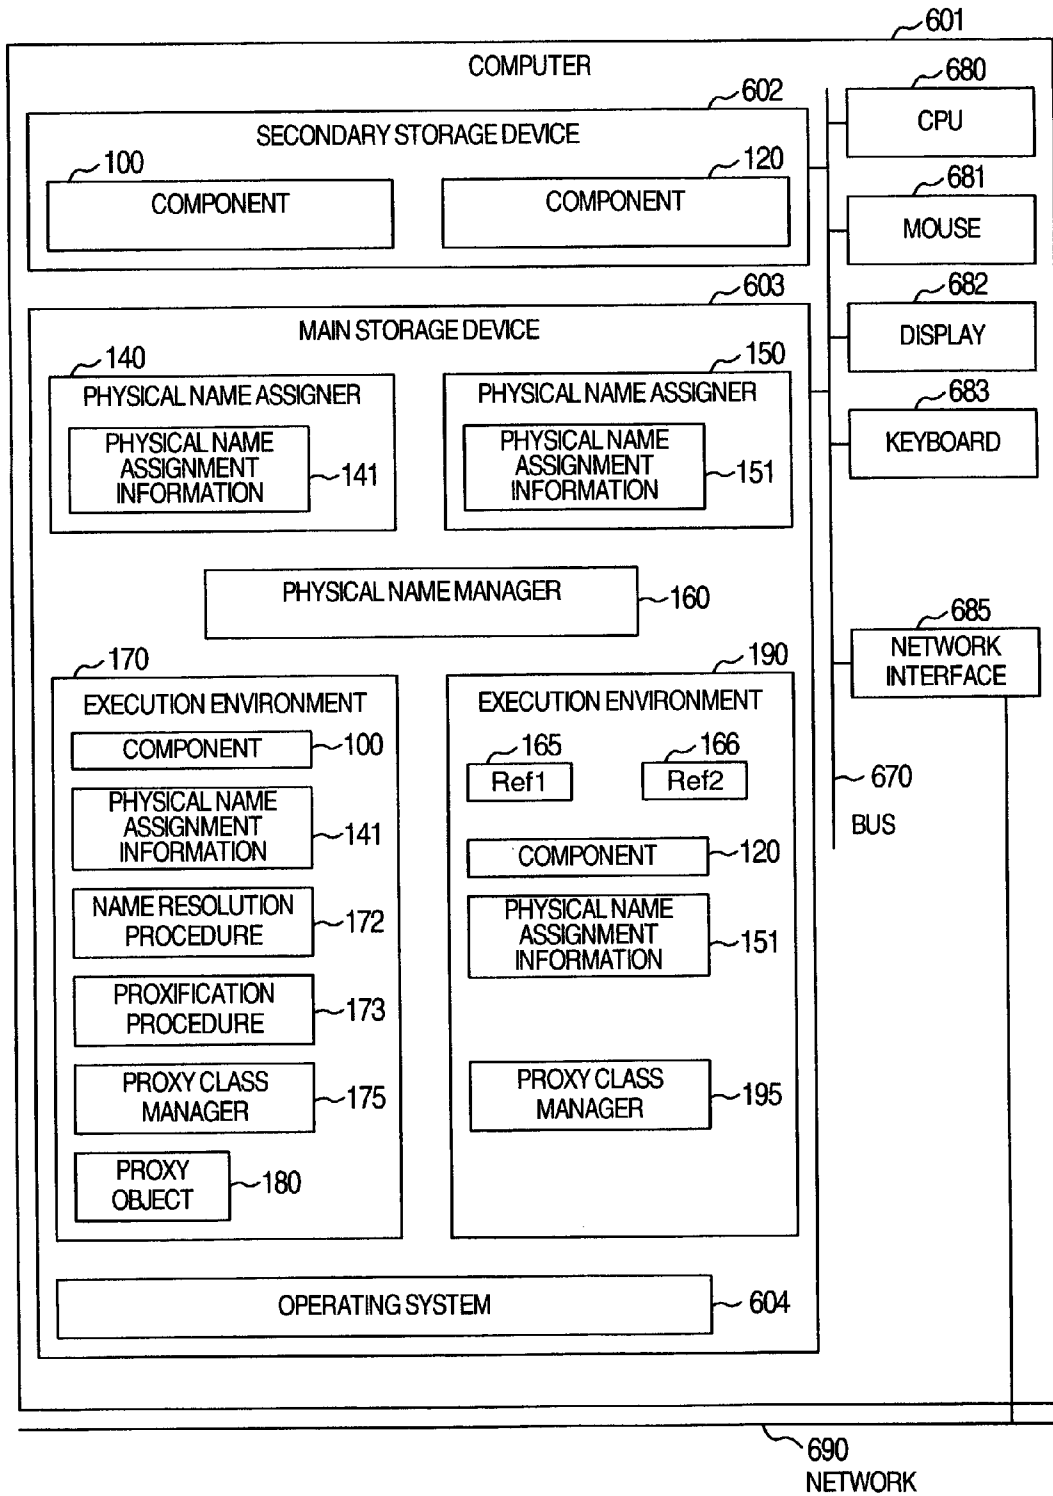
601
COMPUTER
602
SECONDARY STORAGE DEVICE
100
COMPONENT
120
COMPONENT
680
CPU
681
MOUSE
682
DISPLAY
683
KEYBOARD
603
MAIN STORAGE DEVICE
140
PHYSICAL NAME ASSIGNER
PHYSICAL NAME ASSIGNMENT INFORMATION
141
150
PHYSICAL NAME ASSIGNER
PHYSICAL NAME ASSIGNMENT INFORMATION
151
PHYSICAL NAME MANAGER
160
685
NETWORK INTERFACE
170
EXECUTION ENVIRONMENT
COMPONENT
100
PHYSICAL NAME ASSIGNMENT INFORMATION
141
NAME RESOLUTION PROCEDURE
172
PROXIFICATION PROCEDURE
173
PROXY CLASS MANAGER
175
PROXY OBJECT
180
190
EXECUTION ENVIRONMENT
165
Ref1
166
Ref2
COMPONENT
120
PHYSICAL NAME ASSIGNMENT INFORMATION
151
PROXY CLASS MANAGER
195
670
BUS
OPERATING SYSTEM
604
690
NETWORK